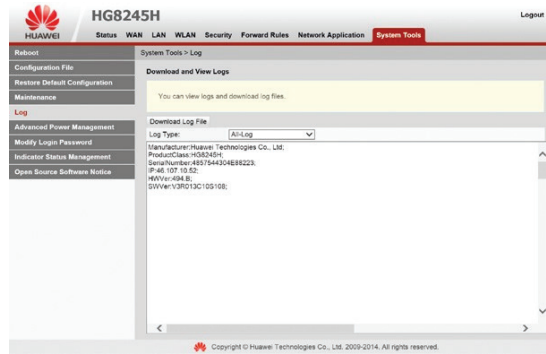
HUAWEI
HG8245H
Logout
Status WAN LAN WLAN Security Forward Rules Network Application System Tools

Reboot
Configuration File
Restore Default Configuration
Maintenance
Log
Advanced Power Management
Modify Login Password
Indicator Status Management
Open Source Software Notice

System Tools > Log

Download and View Logs

You can view logs and download log files.

Download Log File

Log Type: All-Log

Manufacturer:Huawei Technologies Co., Ltd;
ProductClass:HG8245H;
SerialNumber:48575443O4E88223;
IP:46.107.10.52;
HWVer:494.B;
SWVer:V3R013C10S108;

Copyright © Huawei Technologies Co., Ltd. 2009-2014. All rights reserved.